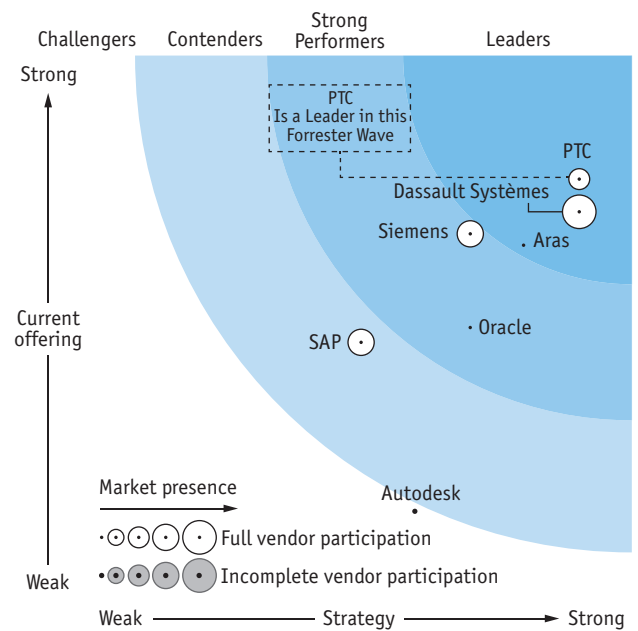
Challengers Contenders Strong Performers Leaders

Strong

PTC
Is a Leader in this
Forrester Wave

PTC

Dassault Systèmes

Siemens

Aras

Current offering

Oracle

SAP

Market presence

Autodesk

Full vendor participation

Incomplete vendor participation

Weak

Weak Strategy Strong